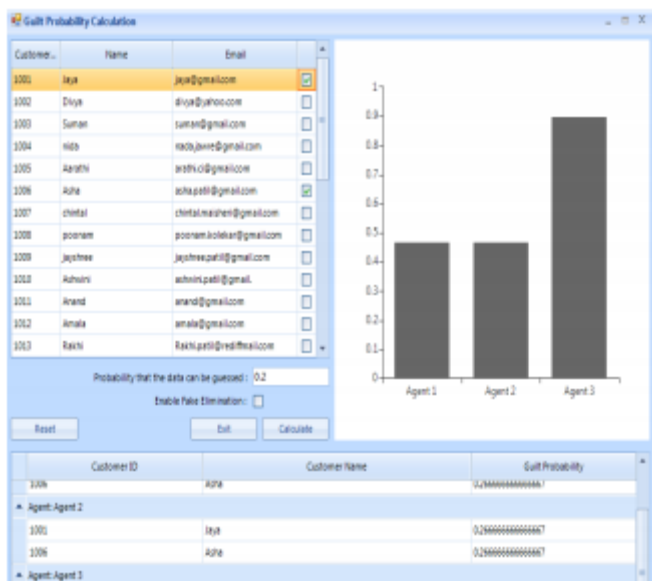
Guilt Probability Calculation

| Customer... | Name | Email | |
|---|---|---|---|
| 1001 | Jaya | jaya@gmail.com | ☑ |
| 1002 | Divya | divya@yahoo.com | ☐ |
| 1003 | Suman | suman@gmail.com | ☐ |
| 1004 | nida | nida.javve@gmail.com | ☐ |
| 1005 | Aarathi | arathi.c@gmail.com | ☐ |
| 1006 | Asha | asha.patil@gmail.com | ☑ |
| 1007 | chintal | chintal.masheri@gmail.com | ☐ |
| 1008 | poonam | poonam.kolekar@gmail.com | ☐ |
| 1009 | jayshree | jayshree.patil@gmail.com | ☐ |
| 1010 | Ashwini | ashwini.patil@gmail. | ☐ |
| 1011 | Anand | anand@gmail.com | ☐ |
| 1012 | Amala | amala@gmail.com | ☐ |
| 1013 | Rakhi | Rakhi.patil@rediffmail.com | ☐ |

Probability that the data can be guessed : 0.2

Enable Fake Elimination :

Reset

Exit

Calculate

1
0.9
0.8
0.7
0.6
0.5
0.4
0.3
0.2
0.1
0

Agent 1
Agent 2
Agent 3

| Customer ID | Customer Name | Guilt Probability |
|---|---|---|
| 1006 | Asha | 0.266666666666667 |
| Agent: Agent 2 | | |
| 1001 | Jaya | 0.266666666666667 |
| 1006 | Asha | 0.266666666666667 |
| Agent: Agent 3 | | |